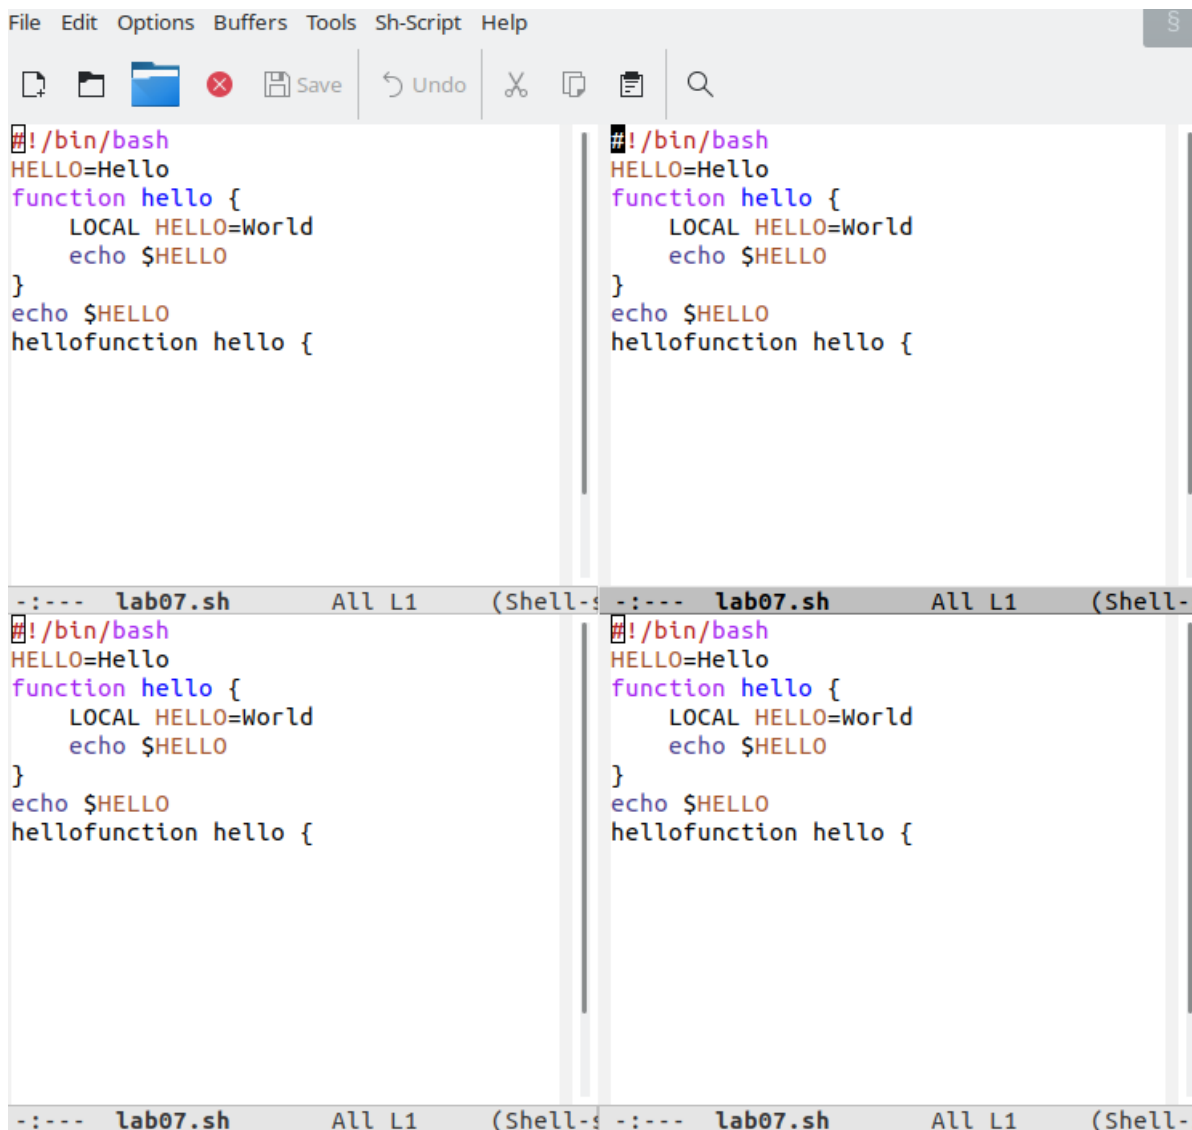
File Edit Options Buffers Tools Sh-Script Help

Save Undo

#!/bin/bash
HELLO=Hello
function hello {
LOCAL HELLO=World
echo $HELLO
}
echo $HELLO
hellofunction hello {

-:--- lab07.sh All L1 (Shell-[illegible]

#!/bin/bash
HELLO=Hello
function hello {
LOCAL HELLO=World
echo $HELLO
}
echo $HELLO
hellofunction hello {

-:--- lab07.sh All L1 (Shell-

#!/bin/bash
HELLO=Hello
function hello {
LOCAL HELLO=World
echo $HELLO
}
echo $HELLO
hellofunction hello {

-:--- lab07.sh All L1 (Shell-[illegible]

#!/bin/bash
HELLO=Hello
function hello {
LOCAL HELLO=World
echo $HELLO
}
echo $HELLO
hellofunction hello {

-:--- lab07.sh All L1 (Shell-